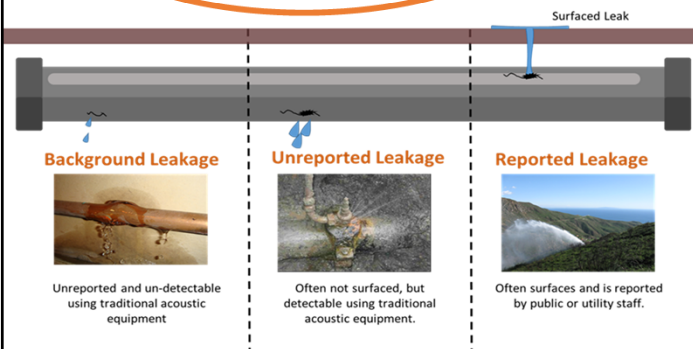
Surfaced Leak

Background Leakage

Unreported and un-detectable using traditional acoustic equipment

Unreported Leakage

Often not surfaced, but detectable using traditional acoustic equipment.

Reported Leakage

Often surfaces and is reported by public or utility staff.